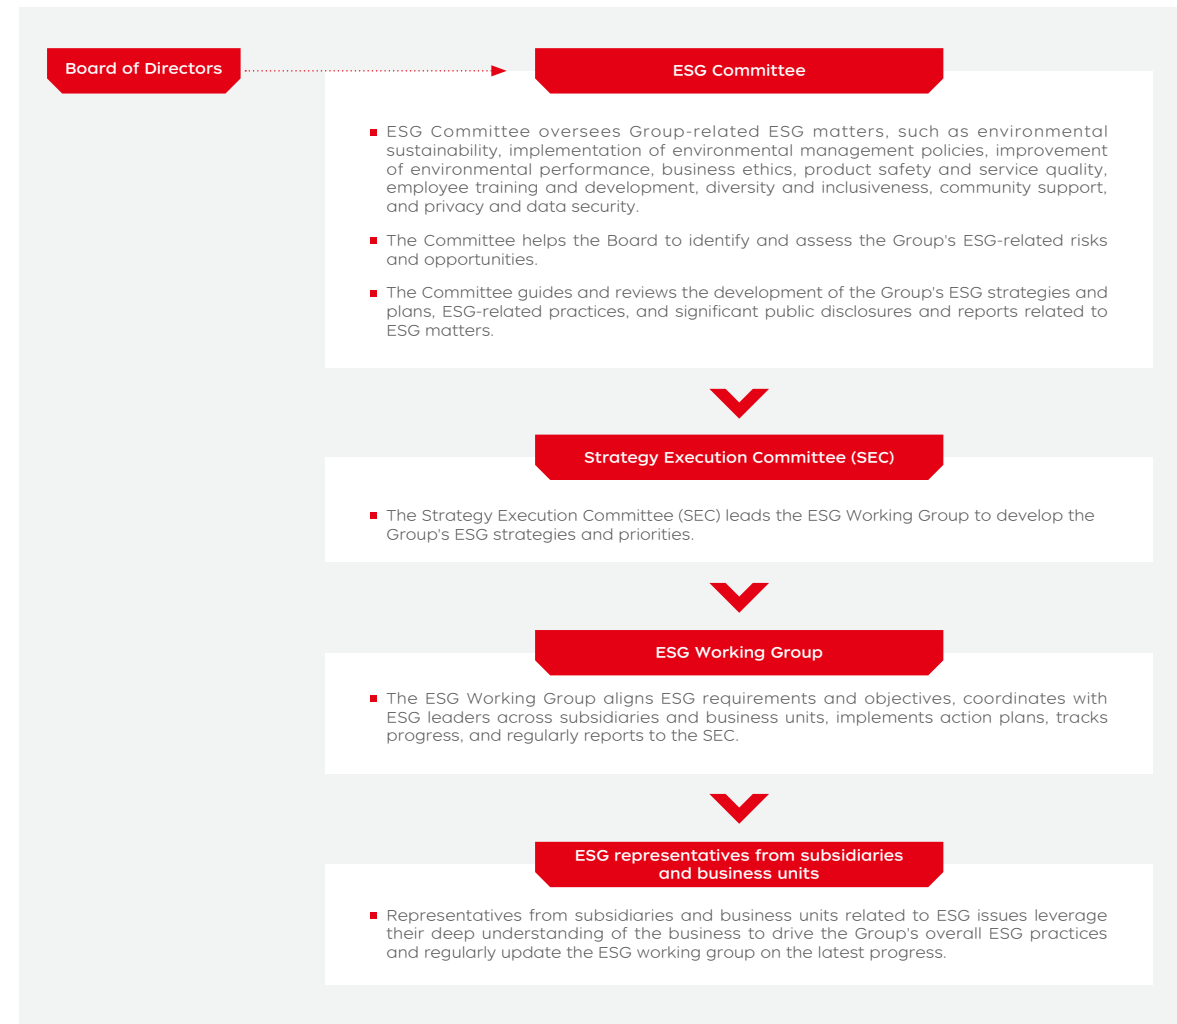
Board of Directors

ESG Committee

ESG Committee oversees Group-related ESG matters, such as environmental sustainability, implementation of environmental management policies, improvement of environmental performance, business ethics, product safety and service quality, employee training and development, diversity and inclusiveness, community support, and privacy and data security.

The Committee helps the Board to identify and assess the Group's ESG-related risks and opportunities.

The Committee guides and reviews the development of the Group's ESG strategies and plans, ESG-related practices, and significant public disclosures and reports related to ESG matters.

Strategy Execution Committee (SEC)

The Strategy Execution Committee (SEC) leads the ESG Working Group to develop the Group's ESG strategies and priorities.

ESG Working Group

The ESG Working Group aligns ESG requirements and objectives, coordinates with ESG leaders across subsidiaries and business units, implements action plans, tracks progress, and regularly reports to the SEC.

ESG representatives from subsidiaries and business units

Representatives from subsidiaries and business units related to ESG issues leverage their deep understanding of the business to drive the Group's overall ESG practices and regularly update the ESG working group on the latest progress.